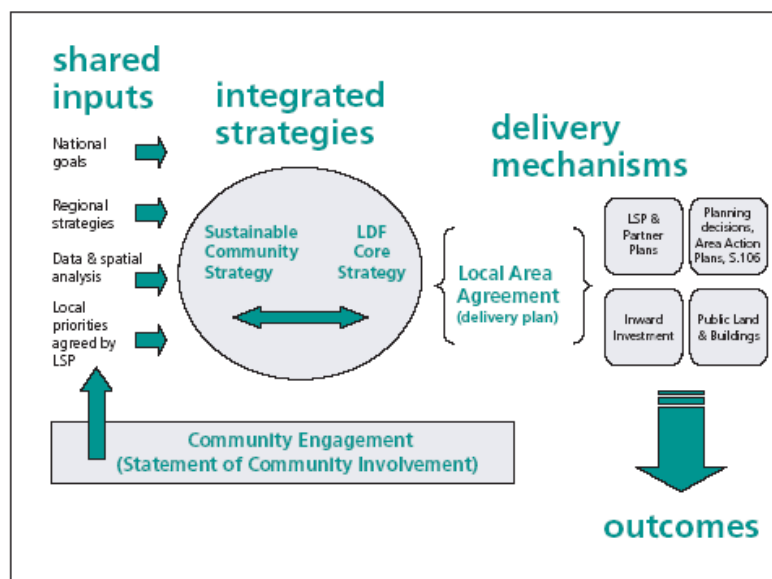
shared inputs

National goals

Regional strategies

Data & spatial analysis

Local priorities agreed by LSP

integrated strategies

Sustainable Community Strategy

LDF Core Strategy

delivery mechanisms

Local Area Agreement (delivery plan)

LSP & Partner Plans

Planning decisions, Area Action Plans, S.106

Inward Investment

Public Land & Buildings

Community Engagement (Statement of Community Involvement)

outcomes